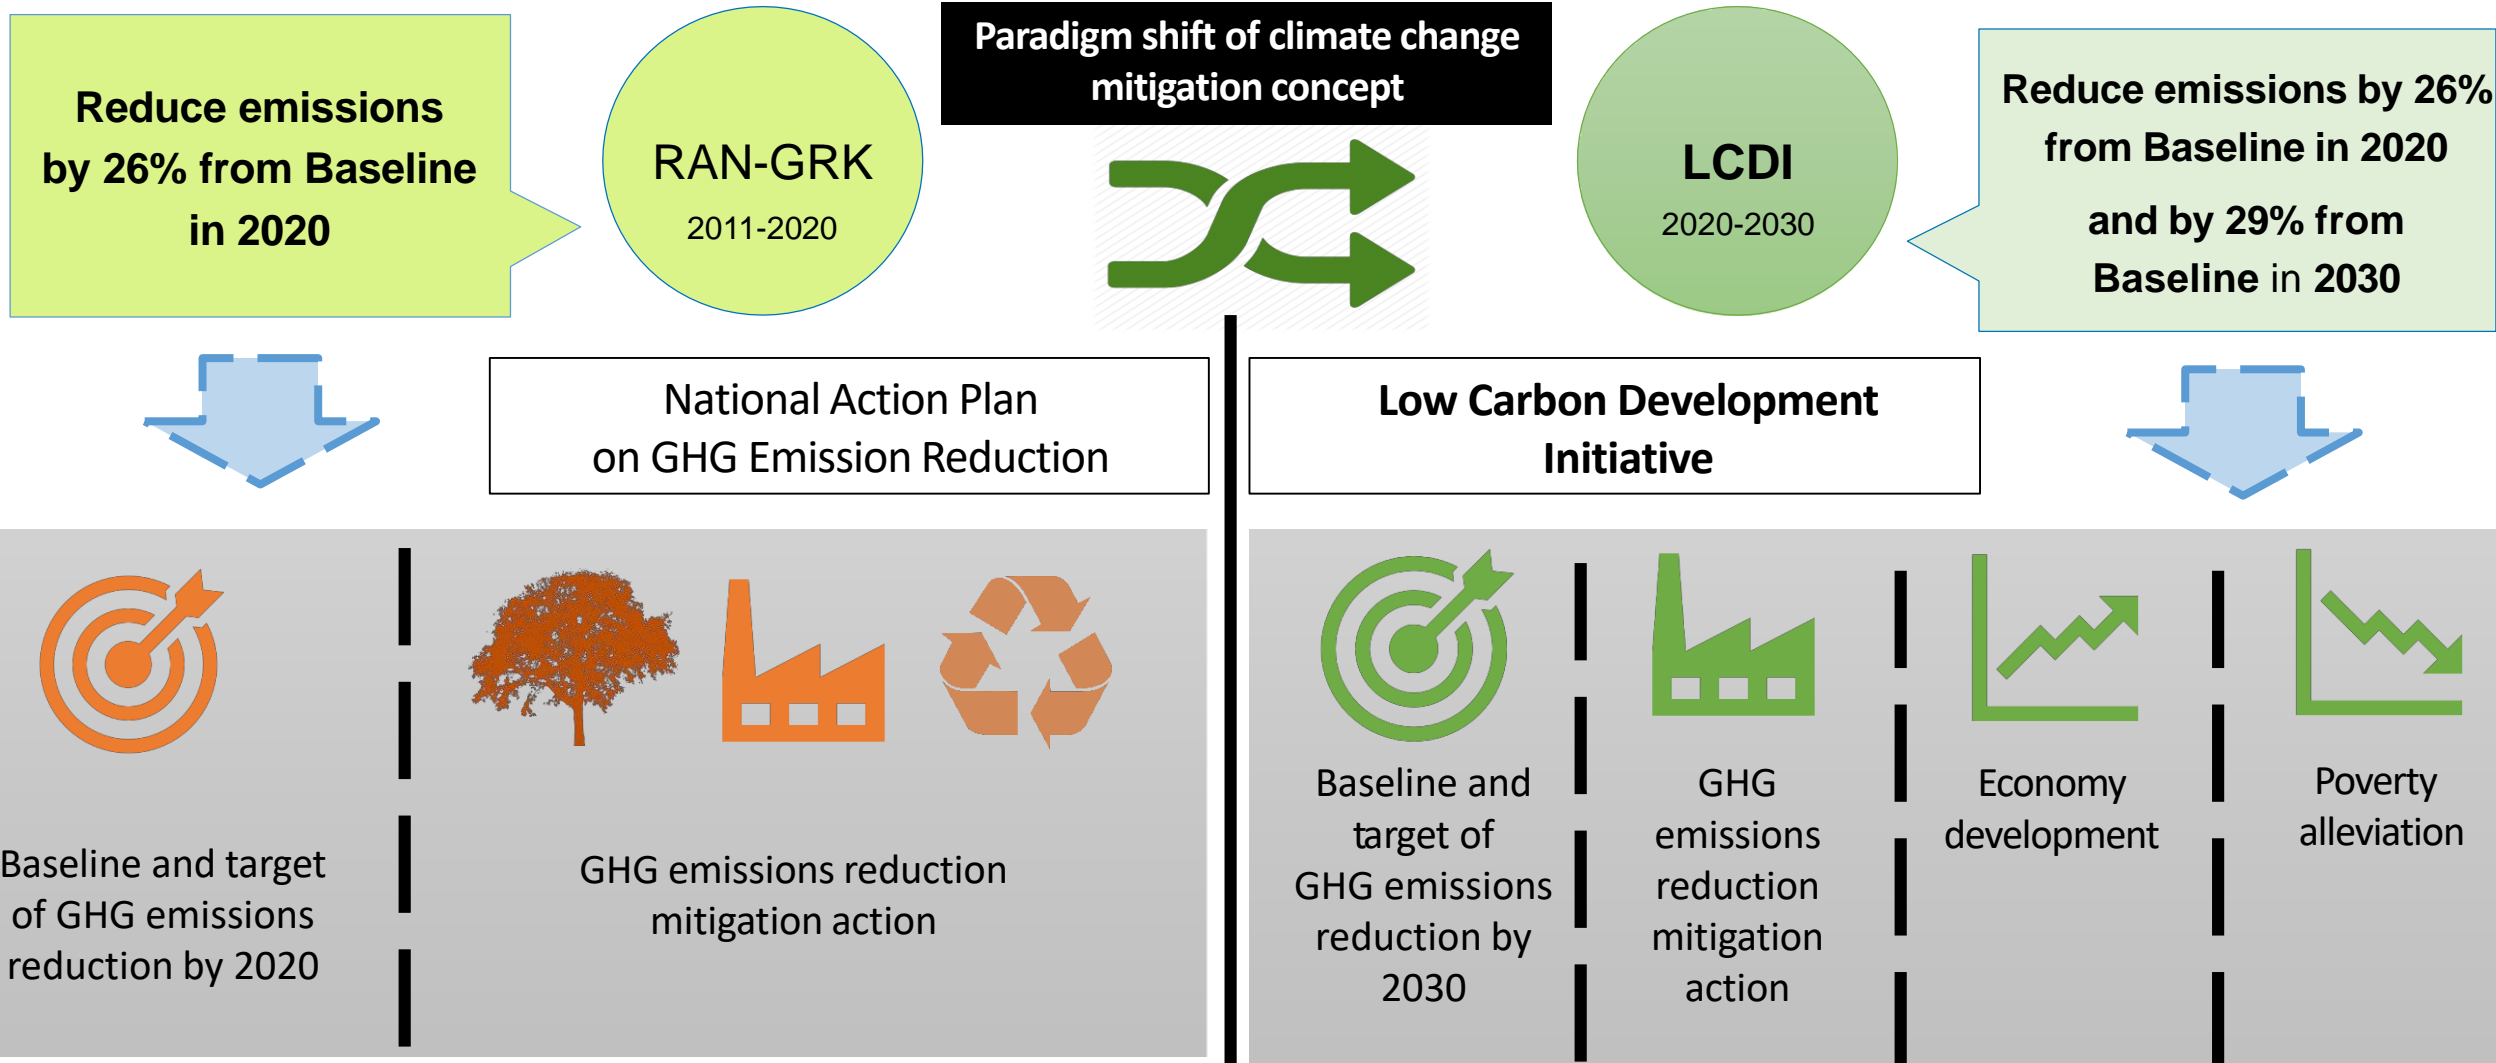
Reduce emissions by 26% from Baseline in 2020

RAN-GRK
2011-2020

Paradigm shift of climate change mitigation concept

LCDI
2020-2030

Reduce emissions by 26% from Baseline in 2020 and by 29% from Baseline in 2030

National Action Plan on GHG Emission Reduction

Low Carbon Development Initiative

Baseline and target of GHG emissions reduction by 2020

GHG emissions reduction mitigation action

Baseline and target of GHG emissions reduction by 2030

GHG emissions reduction mitigation action

Economy development

Poverty alleviation